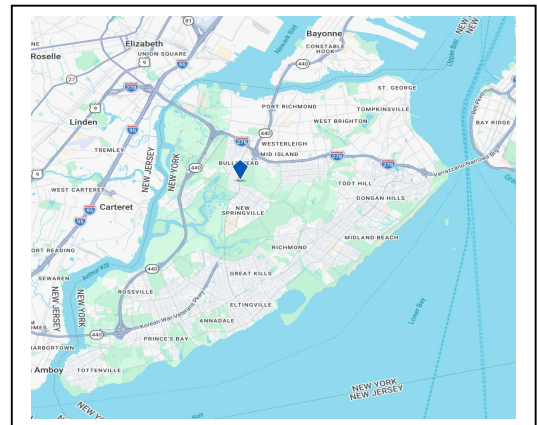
Bayonne
Elizabeth
UNION SQUARE
Roselle
CONSTABLE HOOK
Newark Bay
Upper Bay
ST. GEORGE
PORT RICHMOND
TOMPKINSVILLE
Linden
WESTERLEIGH
WEST BRIGHTON
BAY RIDGE
TREMLEY
MID ISLAND
NEW JERSEY
NEW YORK
BULLS HEAD
Verrazzano-Narrows Bridge
WEST CARTERET
TODT HILL
Carteret
DONGAN HILLS
NEW SPRINGVILLE
ORT READING
RICHMOND
MIDLAND BEACH
SEWAREN
Arthur Kill
GREAT KILLS
NEW JERSEY
NEW YORK
ROSSVILLE
ELTINGVILLE
Lower Bay
Korean War Veterans Pkwy
ANNADALE
IMES
PRINCE'S BAY
ARBORTOWN
Amboy
TOTTENVILLE
NEW YORK
NEW JERSEY
81
1
9
27
278
440
95
278
440
440
278
278
9
95
440
440
95